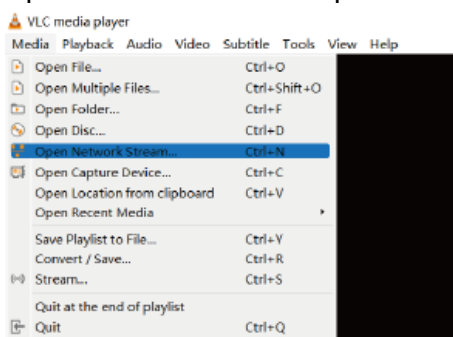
VLC media player

Media Playback Audio Video Subtitle Tools View Help

Open File... Ctrl+O
Open Multiple Files... Ctrl+Shift+O
Open Folder... Ctrl+F
Open Disc... Ctrl+D
Open Network Stream... Ctrl+N
Open Capture Device... Ctrl+C
Open Location from clipboard Ctrl+V
Open Recent Media
Save Playlist to File... Ctrl+Y
Convert / Save... Ctrl+R
Stream... Ctrl+S
Quit at the end of playlist
Quit Ctrl+Q